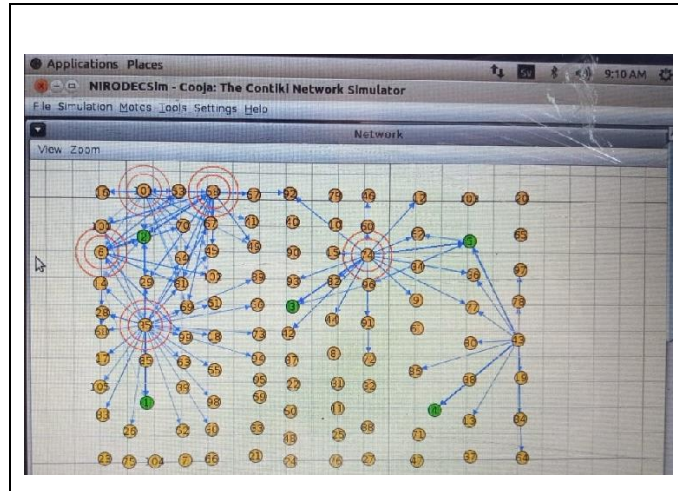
Applications Places

9:10 AM

NIRODECSim - Cooja: The Contiki Network Simulator

File Simulation Motes Tools Settings Help

Network

View Zoom

16 10 53 58 57 22 79 46 12 101 20

100 2 74 67 41 80 10 60 52 3 65

8 36 62 45 90 15 74 34 56 97

14 29 81 107 35 93 89 86 40 26 78

28 51 51 59 56 3 84 9 72

61 75 99 18 73 42 61 61 80 43

17 85 93 55 34 87 8 72 85

105 39 95 22 91 62 66 19

83 1 28 98 59 50 0 6 13 64

23 52 60 33 18 25 68 71

23 25 104 7 66 21 24 16 27 47 37 54